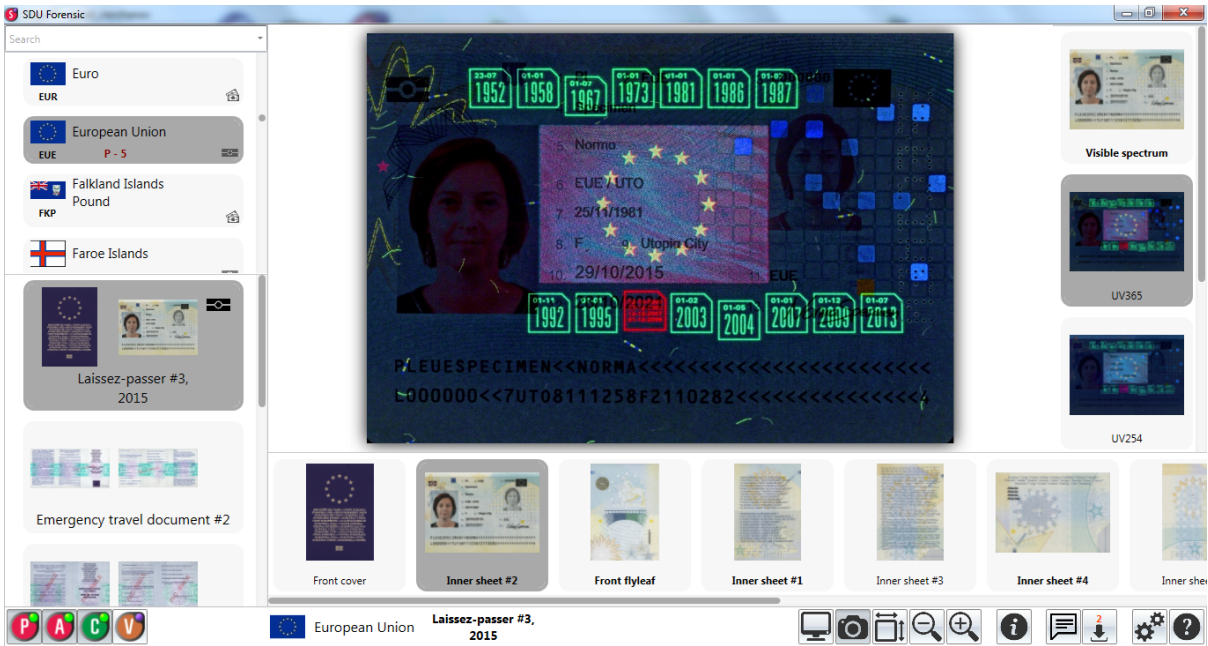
SDU Forensic

Search

Euro
EUR

European Union
EUE P - 5

Falkland Islands Pound
FKP

Faroe Islands

Laissez-passer #3, 2015

Emergency travel document #2

23-07 1952 01-01 1958 01-01 1967 01-01 1973 01-01 1981 01-01 1986 01-01 1987

5. Norma
6. EUE / UTO
7. 25/11/1981
8. F 9. Utopia City
10. 29/10/2015 11. EUE

01-11 1992 01-01 1995 2022 01-02 2003 01-05 2004 01-01 2007 01-12 2009 01-07 2013

PLEUESPECIMEN<<NORMA<<<<<<<<<<<<<<<<<<<<<<<
L000000<<7UTO8111258F2110282<<<<<<<<<<<<<<<4

Visible spectrum

UV365

UV254

Front cover

Inner sheet #2

Front flyleaf

Inner sheet #1

Inner sheet #3

Inner sheet #4

Inner shee

P A C V

European Union

Laissez-passer #3, 2015

2